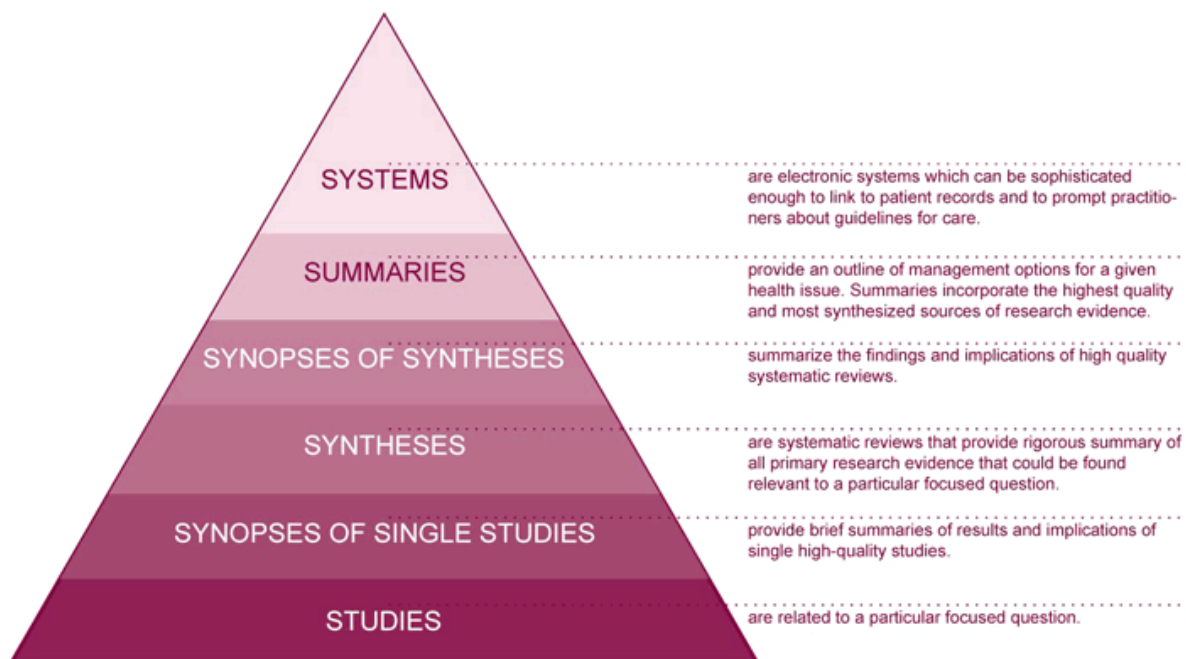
SYSTEMS
are electronic systems which can be sophisticated enough to link to patient records and to prompt practitioners about guidelines for care.

SUMMARIES
provide an outline of management options for a given health issue. Summaries incorporate the highest quality and most synthesized sources of research evidence.

SYNOPSES OF SYNTHESES
summarize the findings and implications of high quality systematic reviews.

SYNTHESES
are systematic reviews that provide rigorous summary of all primary research evidence that could be found relevant to a particular focused question.

SYNOPSES OF SINGLE STUDIES
provide brief summaries of results and implications of single high-quality studies.

STUDIES
are related to a particular focused question.